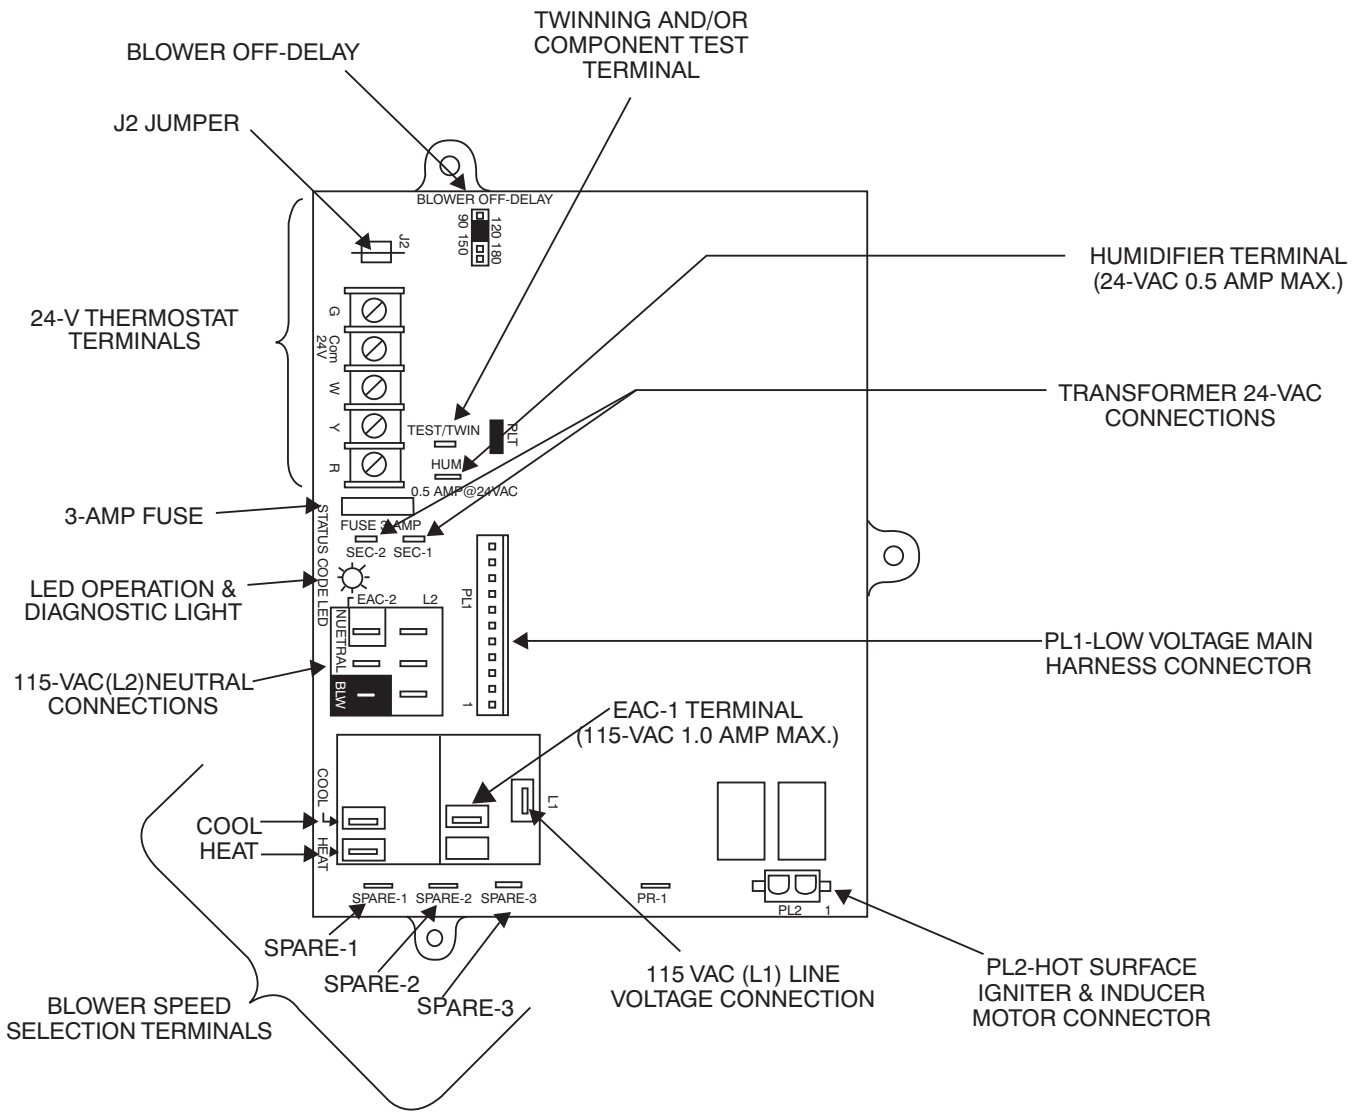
TWINNING AND/OR COMPONENT TEST TERMINAL

BLOWER OFF-DELAY

J2 JUMPER

BLOWER OFF-DELAY

J2

90 150

120 180

HUMIDIFIER TERMINAL (24-VAC 0.5 AMP MAX.)

24-V THERMOSTAT TERMINALS

G

Com 24V

W

Y

R

TEST/TWIN

PLT

HUM

0.5 AMP@24VAC

TRANSFORMER 24-VAC CONNECTIONS

3-AMP FUSE

FUSE 3 AMP

STATUS CODE LED

SEC-2 SEC-1

LED OPERATION & DIAGNOSTIC LIGHT

EAC-2

L2

PL1

NUETRAL

PL1-LOW VOLTAGE MAIN HARNESS CONNECTOR

115-VAC(L2)NEUTRAL CONNECTIONS

BLW

1

EAC-1 TERMINAL (115-VAC 1.0 AMP MAX.)

COOL

L1

COOL

HEAT

HEAT

SPARE-1 SPARE-2 SPARE-3

PR-1

PL2 1

SPARE-1

SPARE-2

SPARE-3

115 VAC (L1) LINE VOLTAGE CONNECTION

PL2-HOT SURFACE IGNITER & INDUCER MOTOR CONNECTOR

BLOWER SPEED SELECTION TERMINALS